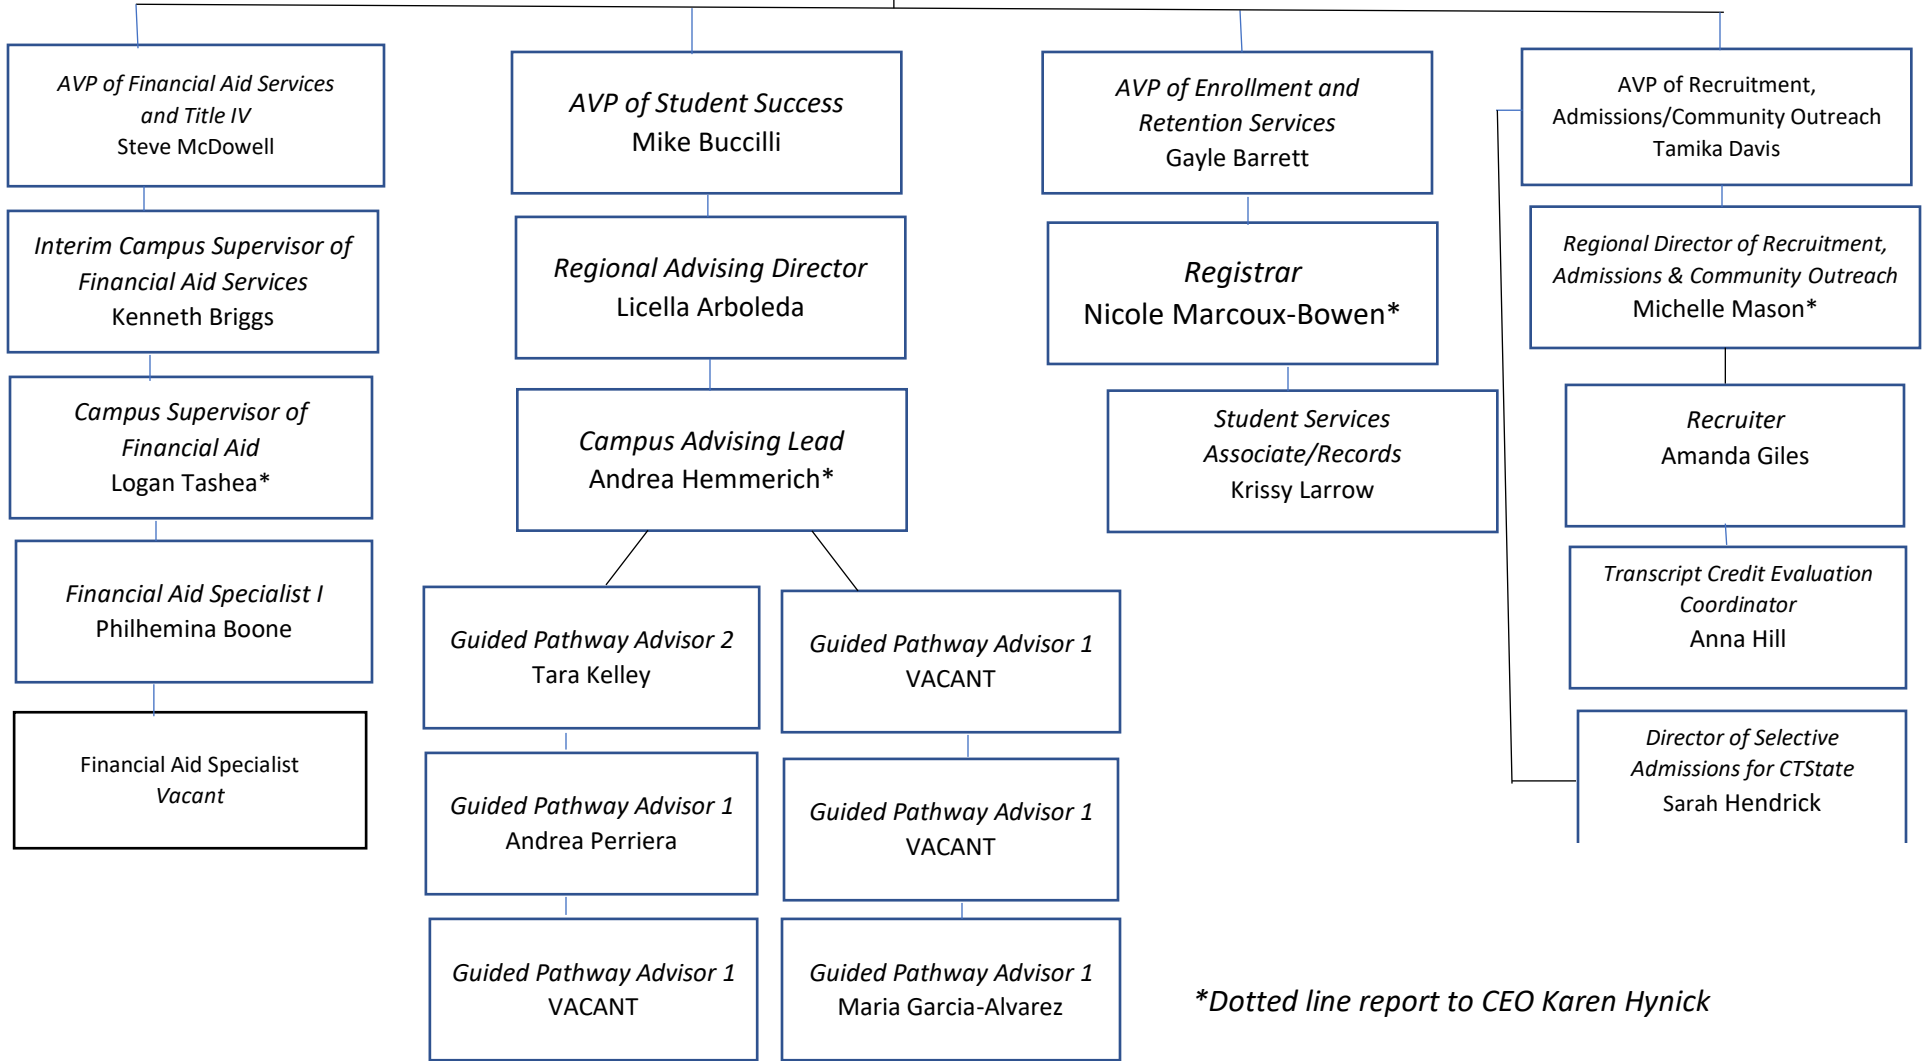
AVP of Financial Aid Services and Title IV
Steve McDowell

Interim Campus Supervisor of Financial Aid Services
Kenneth Briggs

Campus Supervisor of Financial Aid
Logan Tashea*

Financial Aid Specialist I
Philhemina Boone

Financial Aid Specialist
Vacant

AVP of Student Success
Mike Buccilli

Regional Advising Director
Licella Arboleda

Campus Advising Lead
Andrea Hemmerich*

Guided Pathway Advisor 2
Tara Kelley

Guided Pathway Advisor 1
Andrea Perriera

Guided Pathway Advisor 1
VACANT

Guided Pathway Advisor 1
VACANT

Guided Pathway Advisor 1
VACANT

Guided Pathway Advisor 1
Maria Garcia-Alvarez

AVP of Enrollment and Retention Services
Gayle Barrett

Registrar
Nicole Marcoux-Bowen*

Student Services Associate/Records
Krissy Larrow

AVP of Recruitment, Admissions/Community Outreach
Tamika Davis

Regional Director of Recruitment, Admissions & Community Outreach
Michelle Mason*

Recruiter
Amanda Giles

Transcript Credit Evaluation Coordinator
Anna Hill

Director of Selective Admissions for CTState
Sarah Hendrick

*Dotted line report to CEO Karen Hynick